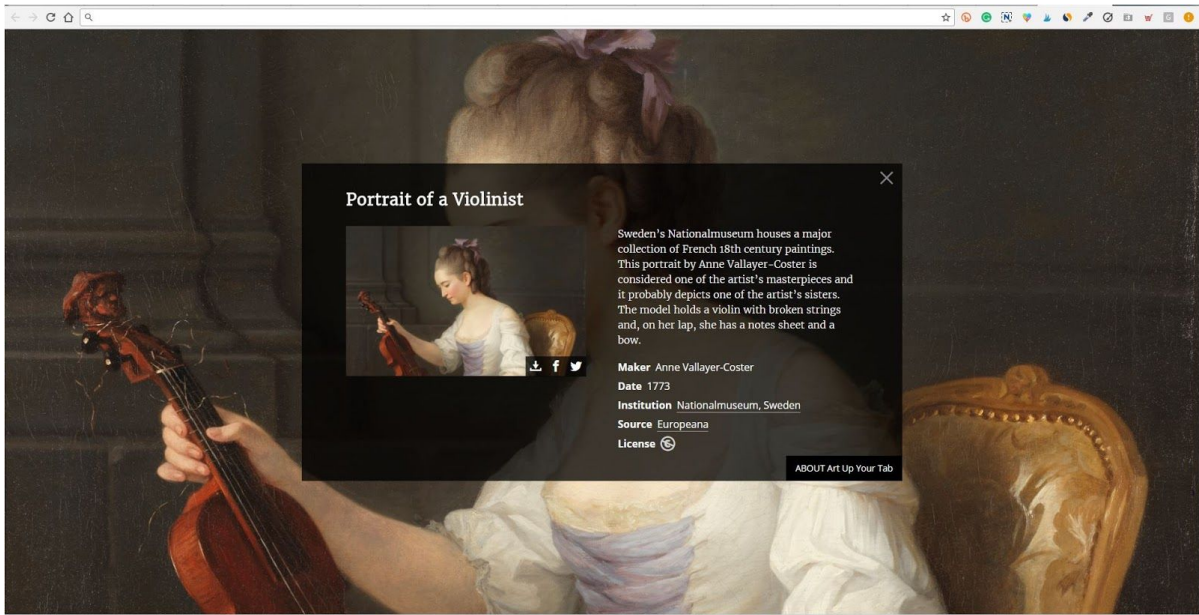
Portrait of a Violinist

Sweden's Nationalmuseum houses a major collection of French 18th century paintings. This portrait by Anne Vallayer-Coster is considered one of the artist's masterpieces and it probably depicts one of the artist's sisters. The model holds a violin with broken strings and, on her lap, she has a notes sheet and a bow.

**Maker** Anne Vallayer-Coster
**Date** 1773
**Institution** Nationalmuseum, Sweden
**Source** Europeana
**License**

ABOUT Art Up Your Tab